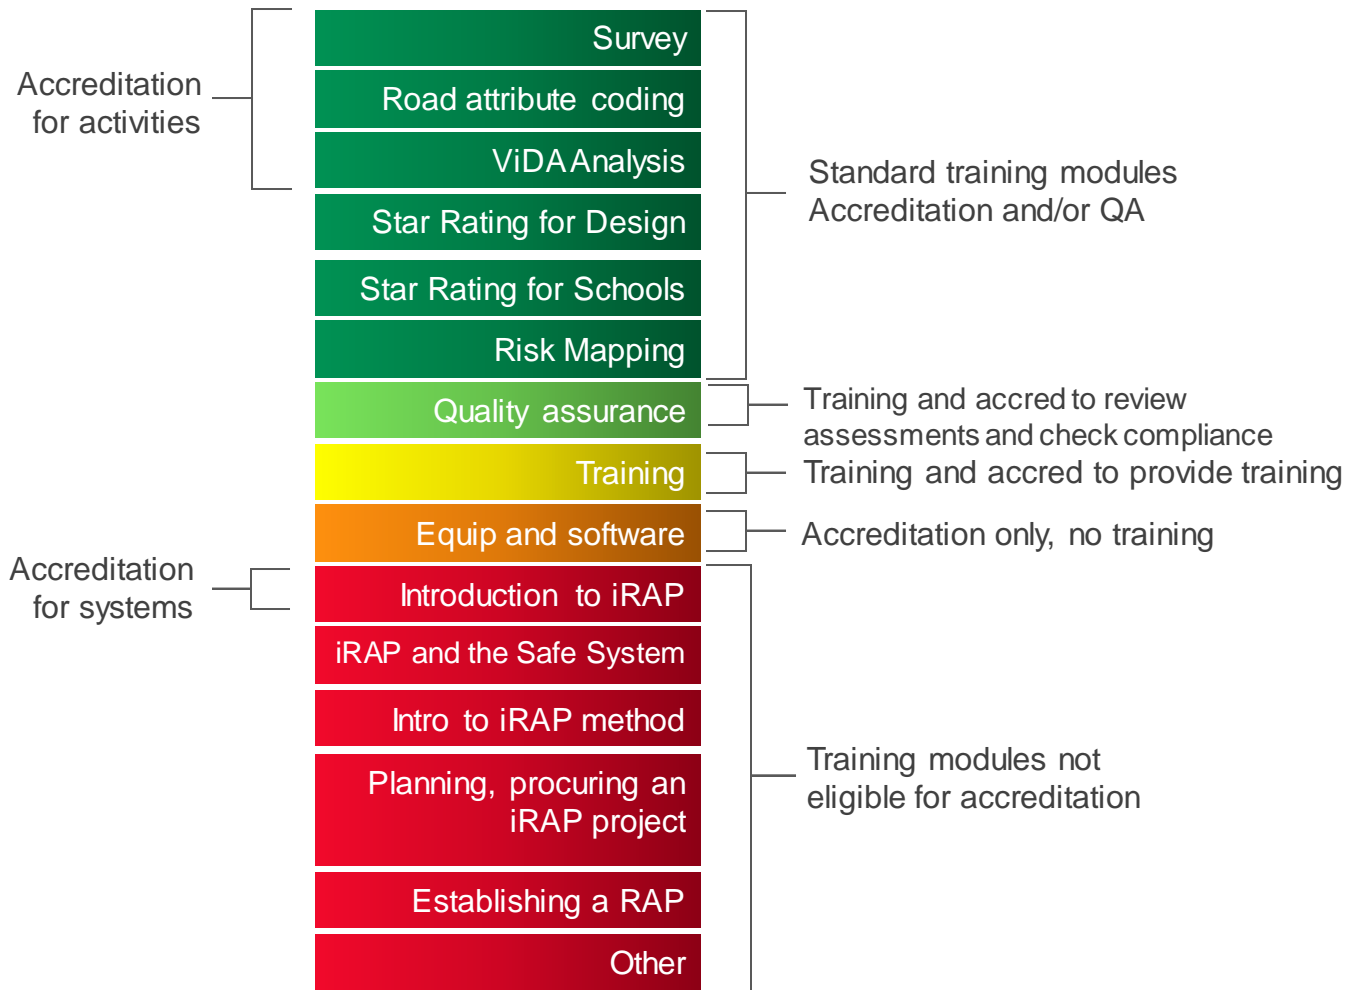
Accreditation for activities

Survey

Road attribute coding

ViDA Analysis

Star Rating for Design

Star Rating for Schools

Risk Mapping

Standard training modules Accreditation and/or QA

Quality assurance

Training and accred to review assessments and check compliance

Training

Training and accred to provide training

Equip and software

Accreditation only, no training

Accreditation for systems

Introduction to iRAP

iRAP and the Safe System

Intro to iRAP method

Planning, procuring an iRAP project

Establishing a RAP

Other

Training modules not eligible for accreditation